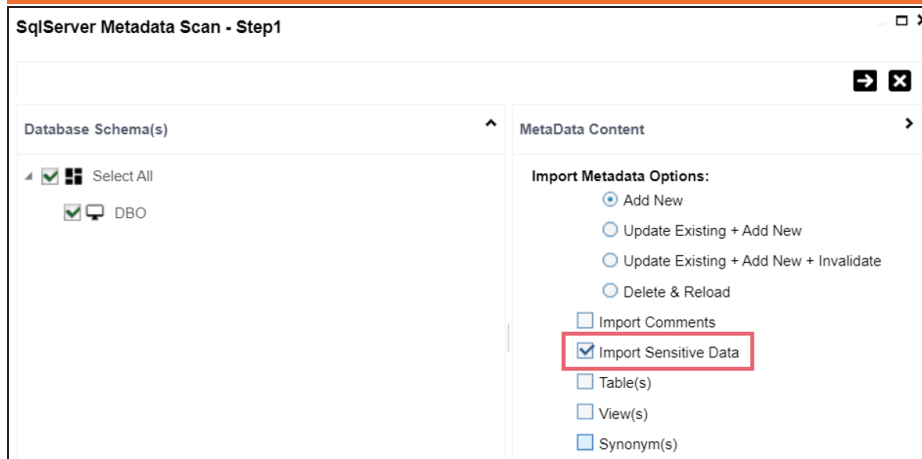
SqlServer Metadata Scan - Step1

Database Schema(s)

Select All

DBO

MetaData Content

Import Metadata Options:

Add New

Update Existing + Add New

Update Existing + Add New + Invalidate

Delete & Reload

Import Comments

Import Sensitive Data

Table(s)

View(s)

Synonym(s)